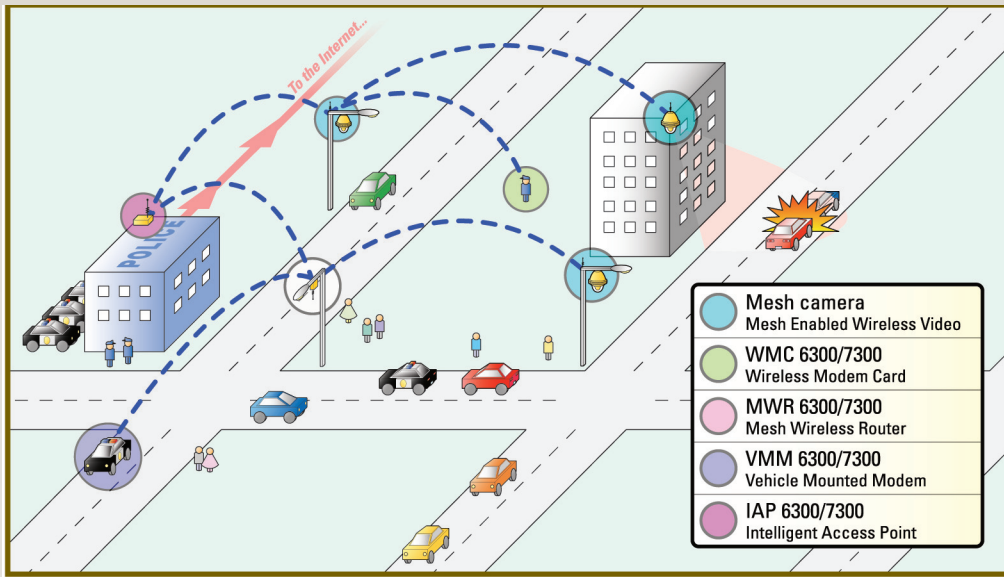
To the Internet...

POLICE

Mesh camera
Mesh Enabled Wireless Video

WMC 6300/7300
Wireless Modem Card

MWR 6300/7300
Mesh Wireless Router

VMM 6300/7300
Vehicle Mounted Modem

IAP 6300/7300
Intelligent Access Point